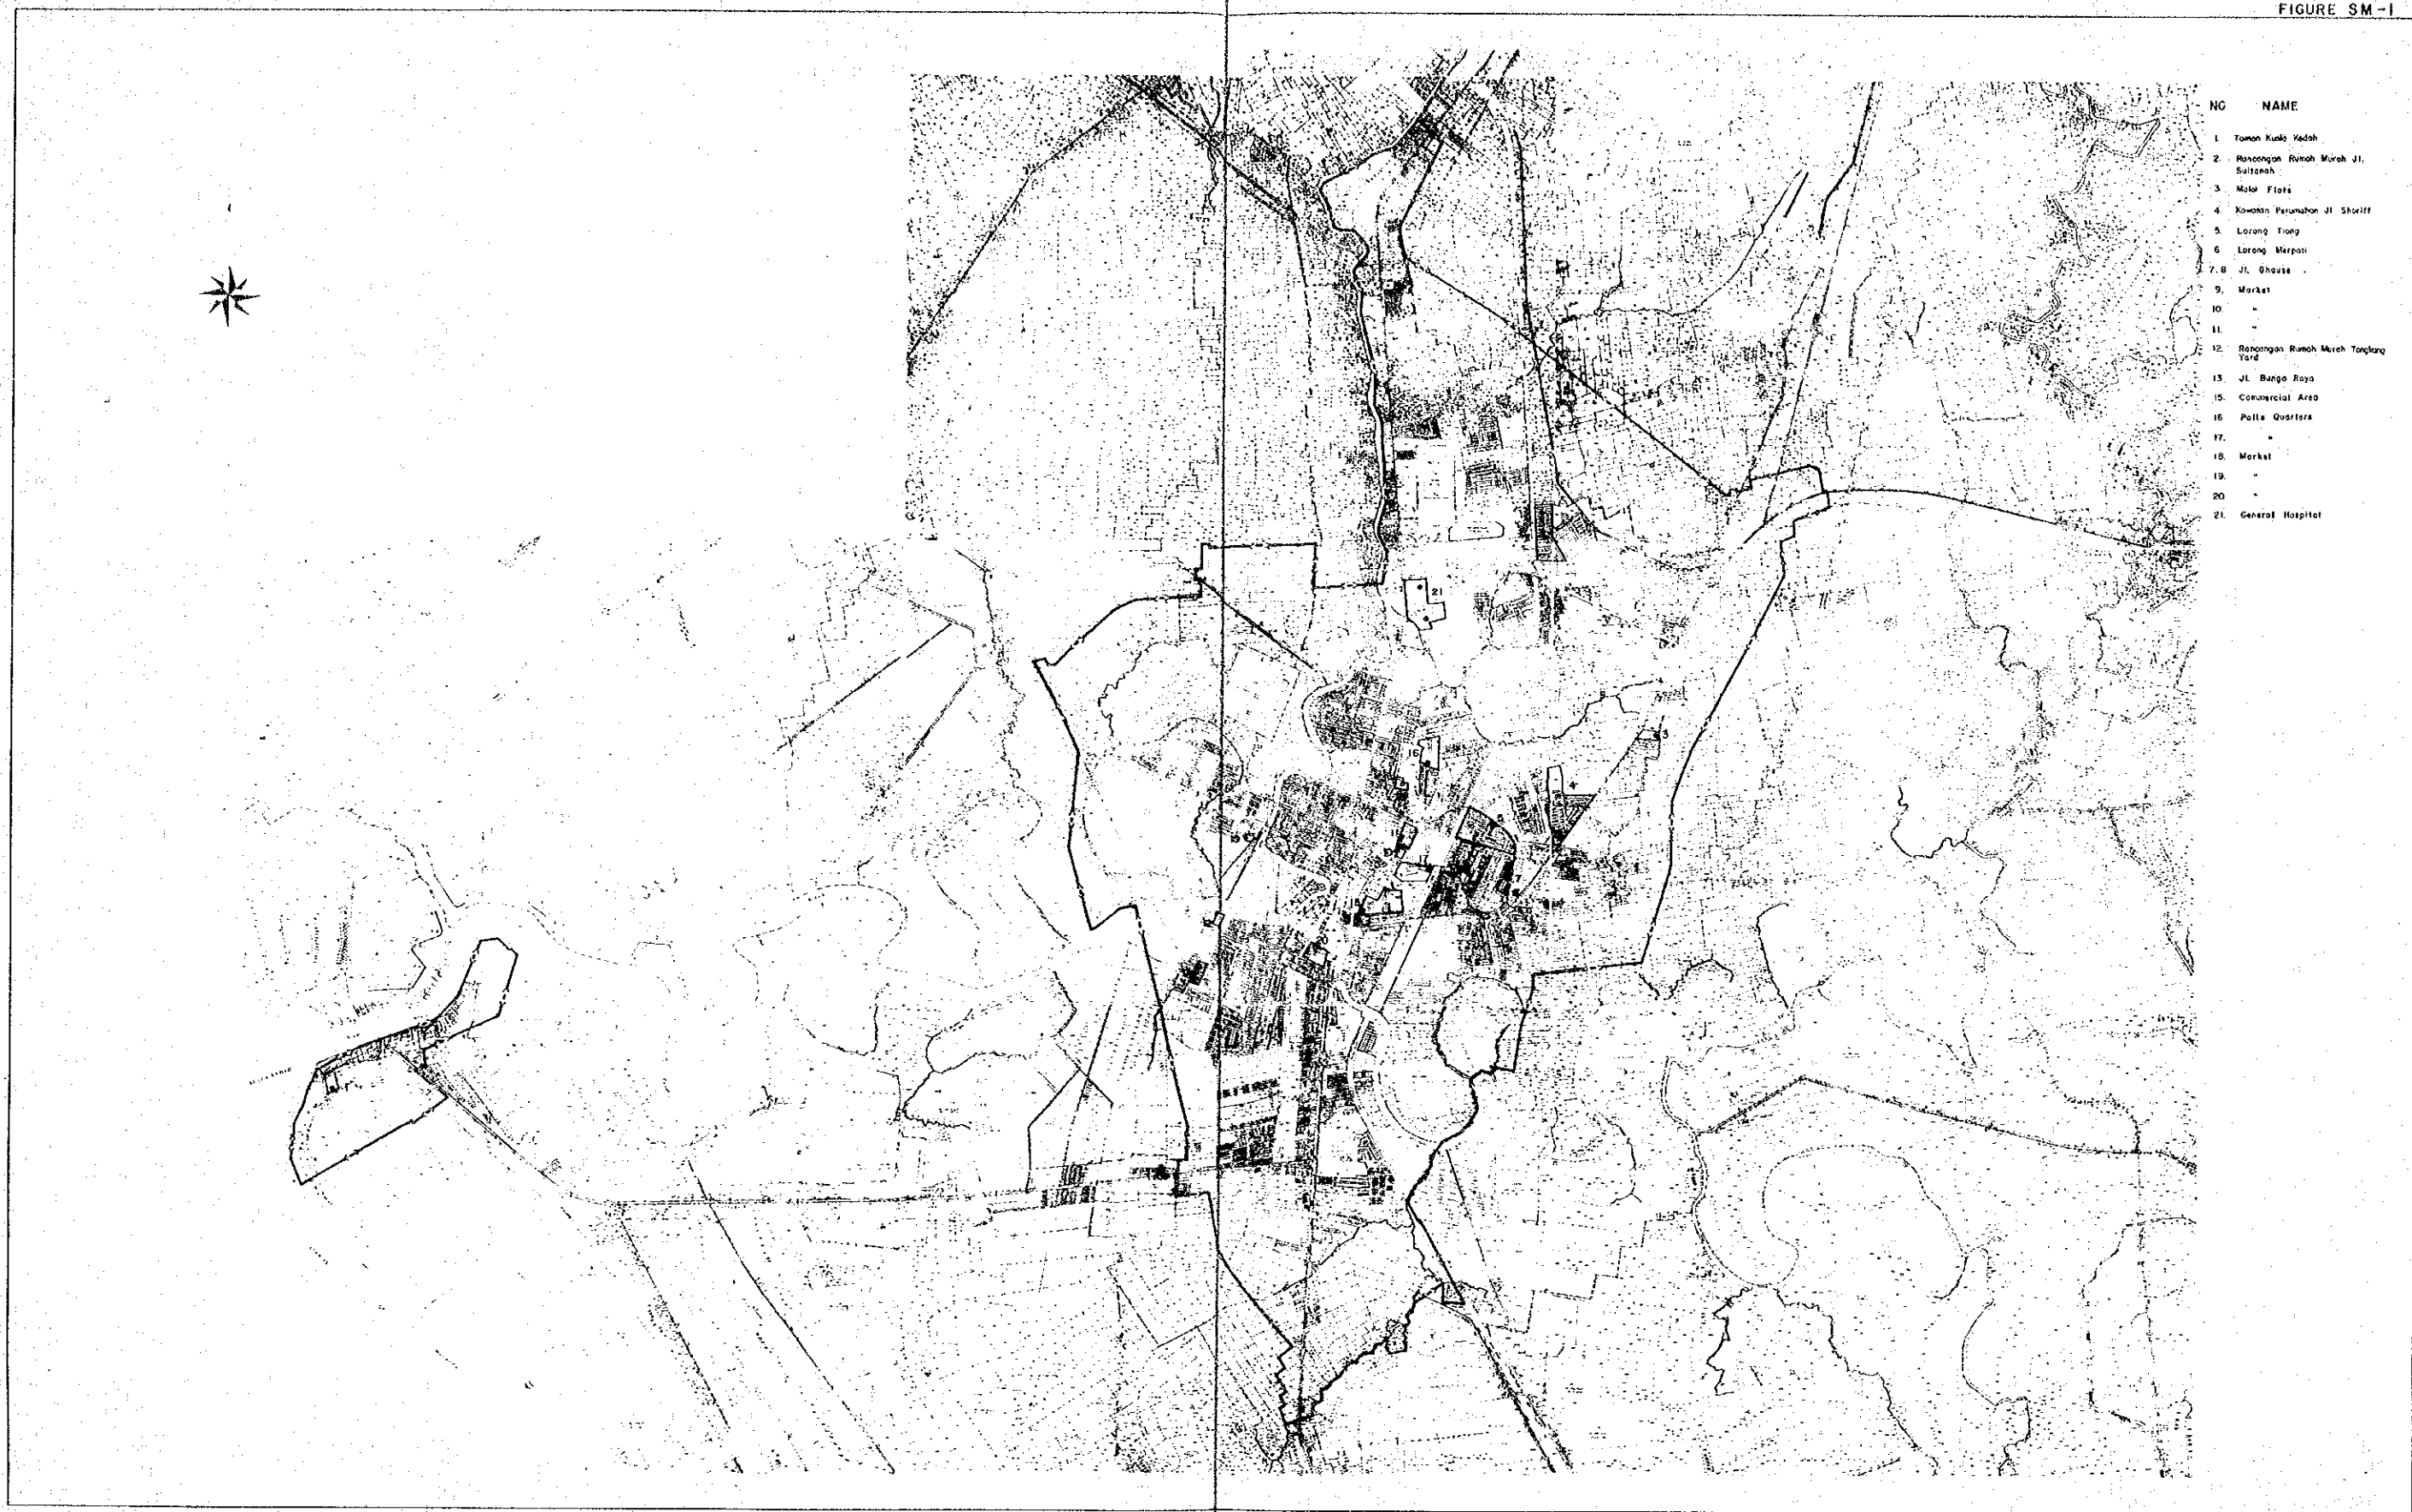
FIGURE SM-I

| NO | NAME |
|---|---|
| 1. | Taman Kuala Kedah |
| 2. | Rancangan Rumah Murah Jl. Sultanah |
| 3. | Malal Flats |
| 4. | Kawasan Perumahan Jl. Shariff |
| 5. | Lorong Tiong |
| 6. | Lorong Merpati |
| 7, 8. | Jl. Ghouse |
| 9. | Market |
| 10. | " |
| 11. | " |
| 12. | Rancangan Rumah Murah Tongkang Yard |
| 13. | Jl. Bunga Raya |
| 15. | Commercial Area |
| 16. | Police Quarters |
| 17. | " |
| 18. | Market |
| 19. | " |
| 20. | " |
| 21. | General Hospital |

21

16

3

4

5

7